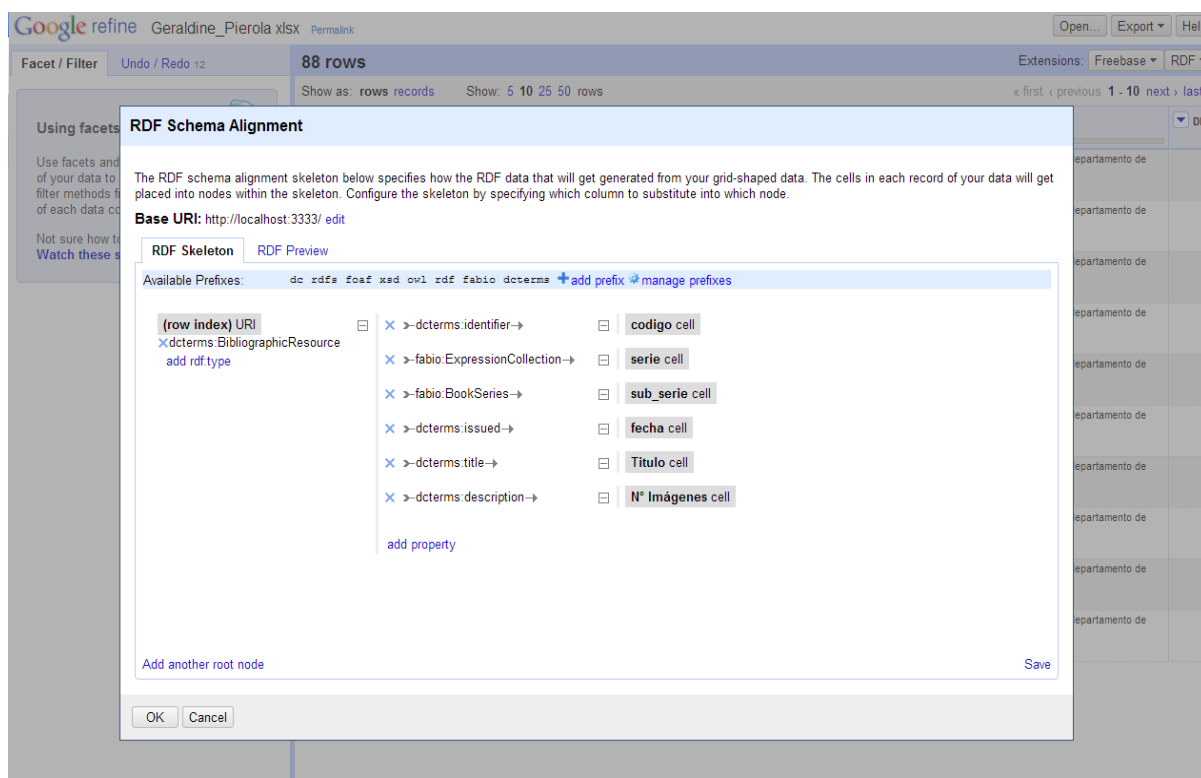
Google refine Geraldine_Pierola xlsx Permalink

Open... Export ▾ Hel

Facet / Filter Undo / Redo 12

88 rows

Extensions: Freebase ▾ RDF

Show as: rows records Show: 5 10 25 50 rows

« first ‹ previous 1 - 10 next › last

Using facets

Use facets and of your data to filter methods f of each data co

Not sure how to Watch these s

epartamento de
epartamento de
epartamento de
epartamento de
epartamento de
epartamento de
epartamento de
epartamento de
epartamento de
epartamento de

RDF Schema Alignment

The RDF schema alignment skeleton below specifies how the RDF data that will get generated from your grid-shaped data. The cells in each record of your data will get placed into nodes within the skeleton. Configure the skeleton by specifying which column to substitute into which node.

Base URI: http://localhost:3333/ edit

RDF Skeleton RDF Preview

Available Prefixes: dc rdfs foaf xsd owl rdf fabio dcterms add prefix manage prefixes

(row index) URI
dcterms:BibliographicResource
add rdf:type

dcterms:identifier → codigo cell
fabio:ExpressionCollection → serie cell
fabio:BookSeries → sub_serie cell
dcterms:issued → fecha cell
dcterms:title → Titulo cell
dcterms:description → N° Imágenes cell

add property

Add another root node

Save

OK Cancel